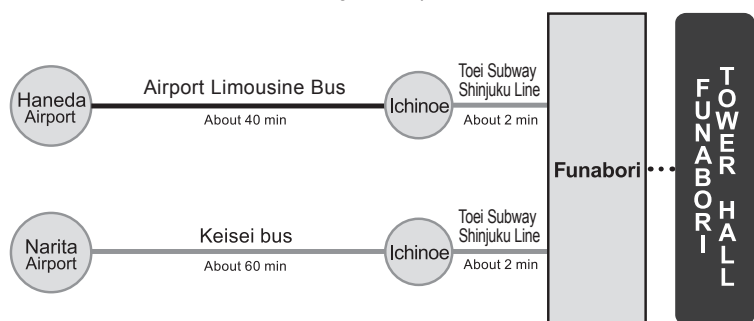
Haneda Airport

Airport Limousine Bus

About 40 min

Ichinoe

Toei Subway Shinjuku Line

About 2 min

Narita Airport

Keisei bus

About 60 min

Ichinoe

Toei Subway Shinjuku Line

About 2 min

Funabori

FUNABORI TOWER HALL